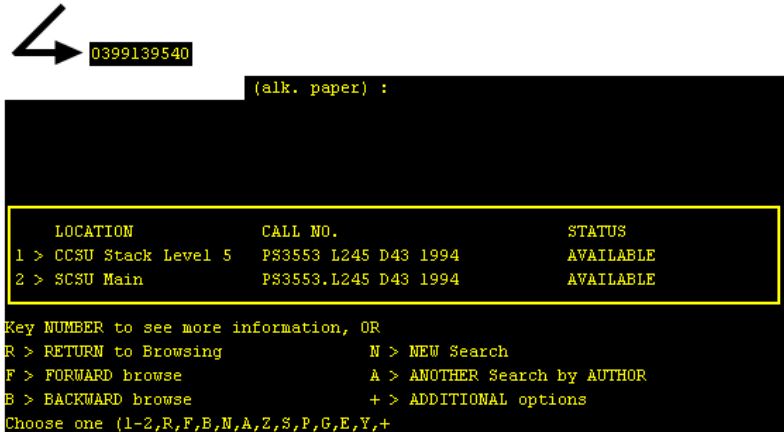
0399139540

(alk. paper) :

| | LOCATION | CALL NO. | STATUS |
|---|---|---|---|
| 1 > | CCSU Stack Level 5 | PS3553 L245 D43 1994 | AVAILABLE |
| 2 > | SCSU Main | PS3553.L245 D43 1994 | AVAILABLE |

Key NUMBER to see more information, OR
R > RETURN to Browsing N > NEW Search
F > FORWARD browse A > ANOTHER Search by AUTHOR
B > BACKWARD browse + > ADDITIONAL options
Choose one (1-2,R,F,B,N,A,Z,S,P,G,E,Y,+